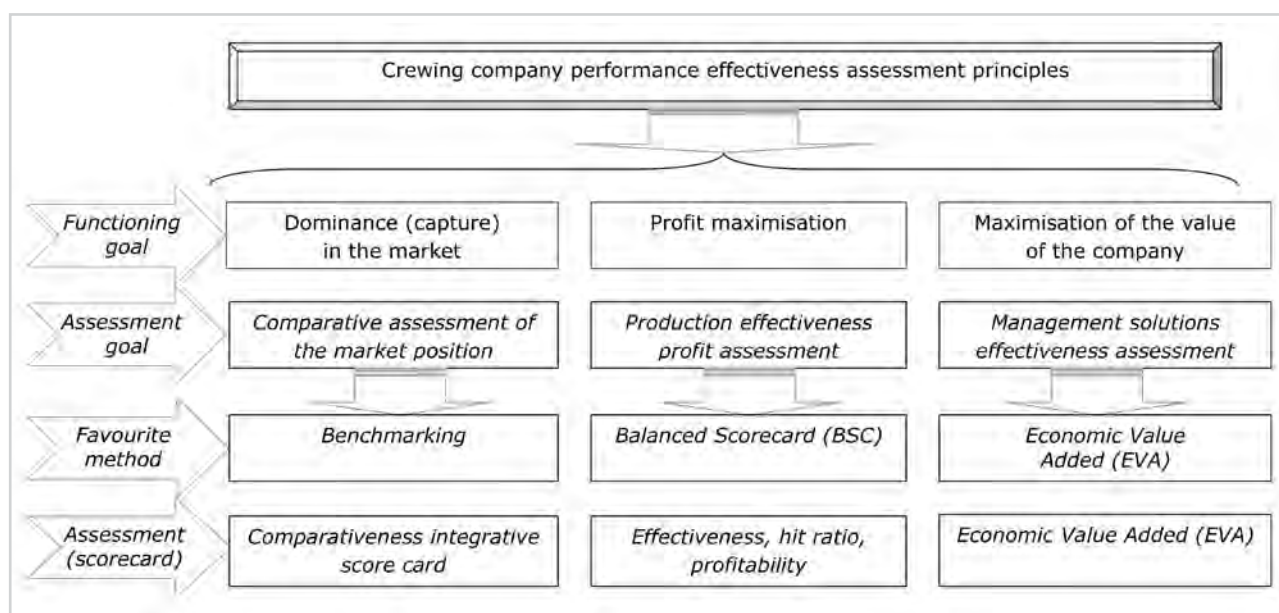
Crewing company performance effectiveness assessment principles

Functioning goal

Dominance (capture) in the market

Profit maximisation

Maximisation of the value of the company

Assessment goal

Comparative assessment of the market position

Production effectiveness profit assessment

Management solutions effectiveness assessment

Favourite method

Benchmarking

Balanced Scorecard (BSC)

Economic Value Added (EVA)

Assessment (scorecard)

Comparativeness integrative score card

Effectiveness, hit ratio, profitability

Economic Value Added (EVA)